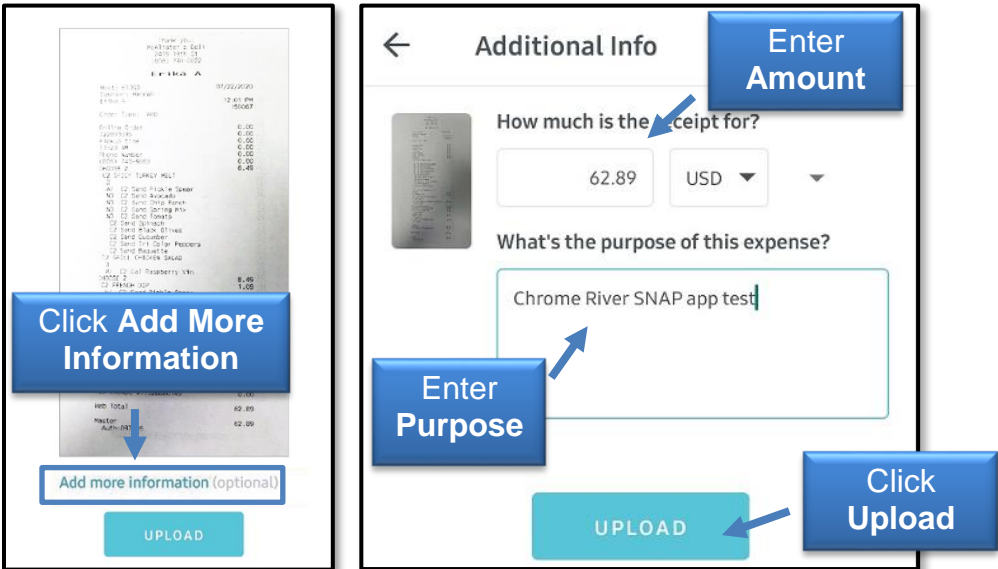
Thank You
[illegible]
Erika A

07/22/2020
12:01 PM

C2 SPICY TURKEY MELT

Web Total
62.89

62.89

Click **Add More Information**

Add more information (optional)

UPLOAD

Additional Info

Enter **Amount**

How much is the receipt for?

62.89

USD

What's the purpose of this expense?

Chrome River SNAP app test

Enter **Purpose**

Click **Upload**

UPLOAD